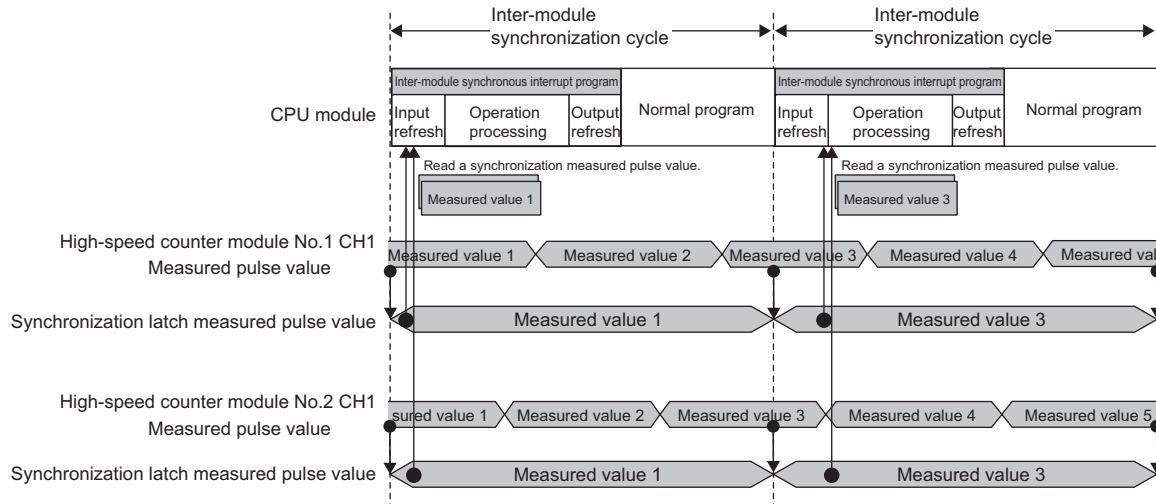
Inter-module synchronization cycle

Inter-module synchronization cycle

CPU module

Inter-module synchronous interrupt program

Input refresh

Operation processing

Output refresh

Normal program

Inter-module synchronous interrupt program

Input refresh

Operation processing

Output refresh

Normal program

Read a synchronization measured pulse value.

Measured value 1

Read a synchronization measured pulse value.

Measured value 3

High-speed counter module No.1 CH1 Measured pulse value

Measured value 1

Measured value 2

Measured value 3

Measured value 4

Measured val

Synchronization latch measured pulse value

Measured value 1

Measured value 3

High-speed counter module No.2 CH1 Measured pulse value

sured value 1

Measured value 2

Measured value 3

Measured value 4

Measured value 5

Synchronization latch measured pulse value

Measured value 1

Measured value 3